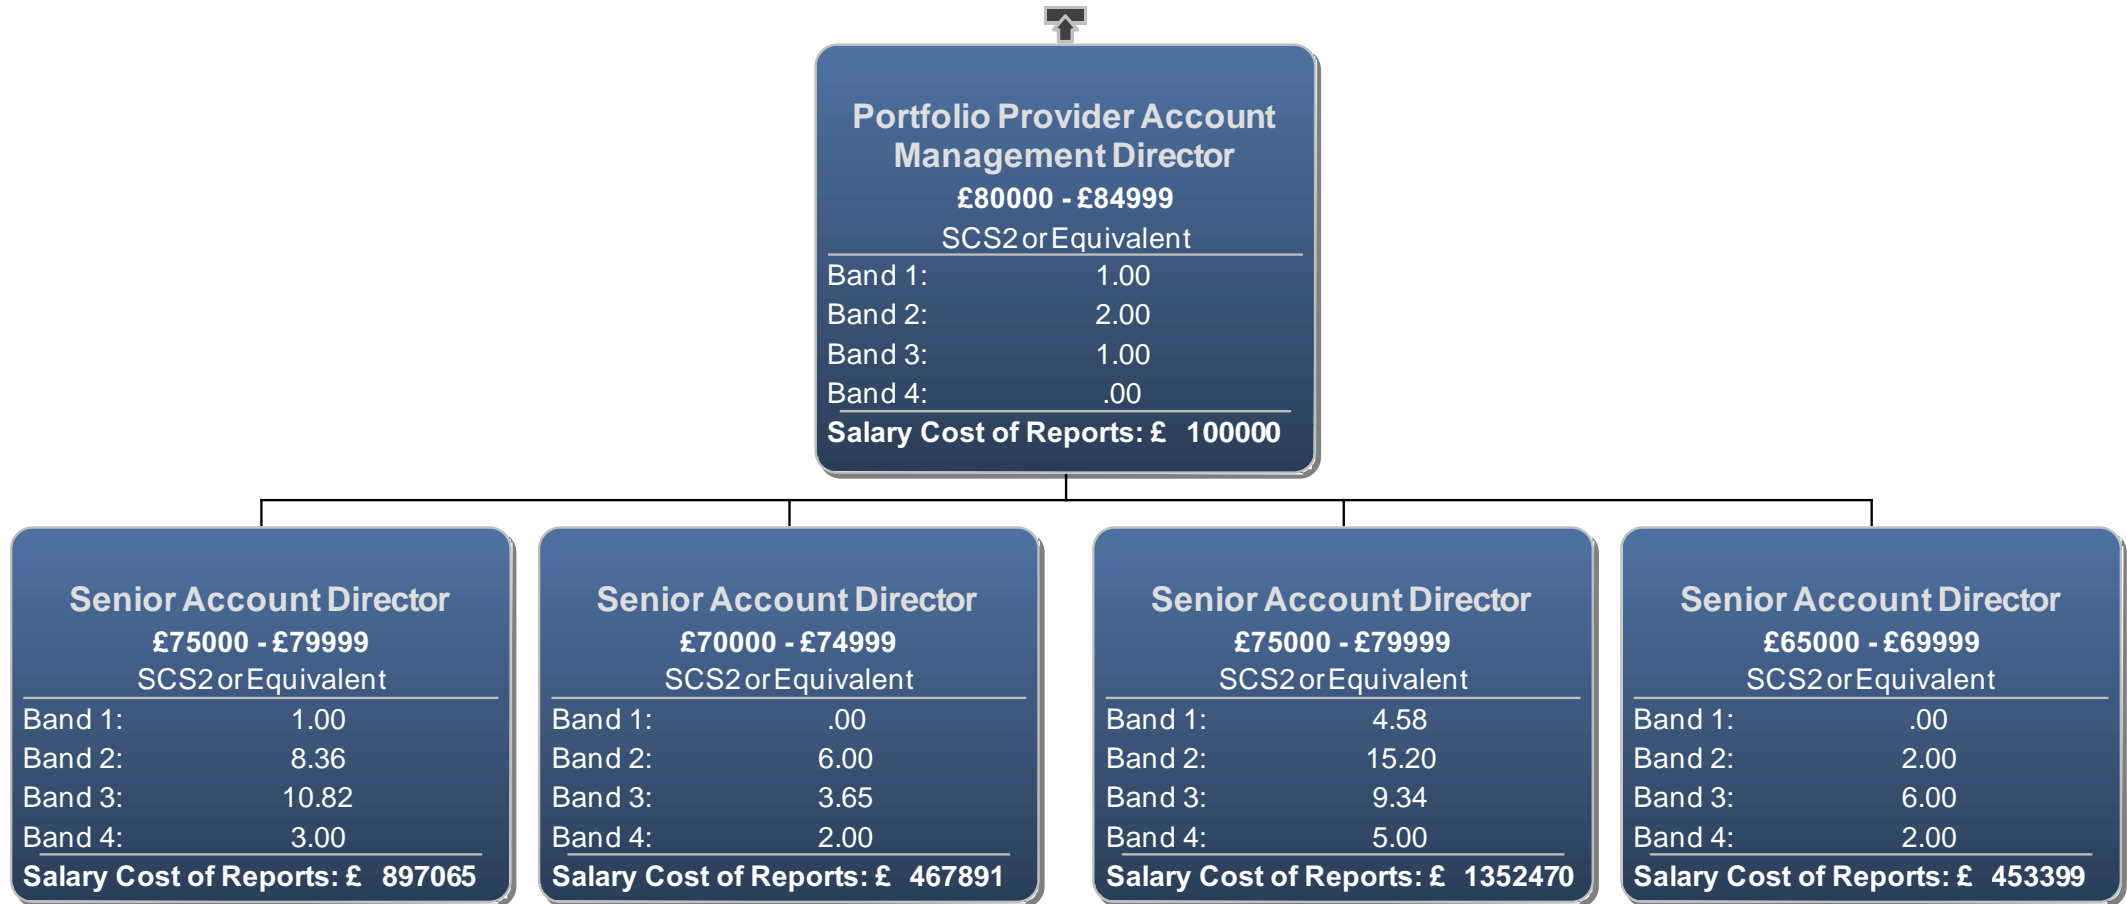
Portfolio Provider Account Management Director
£80000 - £84999
SCS2 or Equivalent
Band 1: 1.00
Band 2: 2.00
Band 3: 1.00
Band 4: .00
Salary Cost of Reports: £ 100000

Senior Account Director
£75000 - £79999
SCS2 or Equivalent
Band 1: 1.00
Band 2: 8.36
Band 3: 10.82
Band 4: 3.00
Salary Cost of Reports: £ 897065

Senior Account Director
£70000 - £74999
SCS2 or Equivalent
Band 1: .00
Band 2: 6.00
Band 3: 3.65
Band 4: 2.00
Salary Cost of Reports: £ 467891

Senior Account Director
£75000 - £79999
SCS2 or Equivalent
Band 1: 4.58
Band 2: 15.20
Band 3: 9.34
Band 4: 5.00
Salary Cost of Reports: £ 1352470

Senior Account Director
£65000 - £69999
SCS2 or Equivalent
Band 1: .00
Band 2: 2.00
Band 3: 6.00
Band 4: 2.00
Salary Cost of Reports: £ 453399